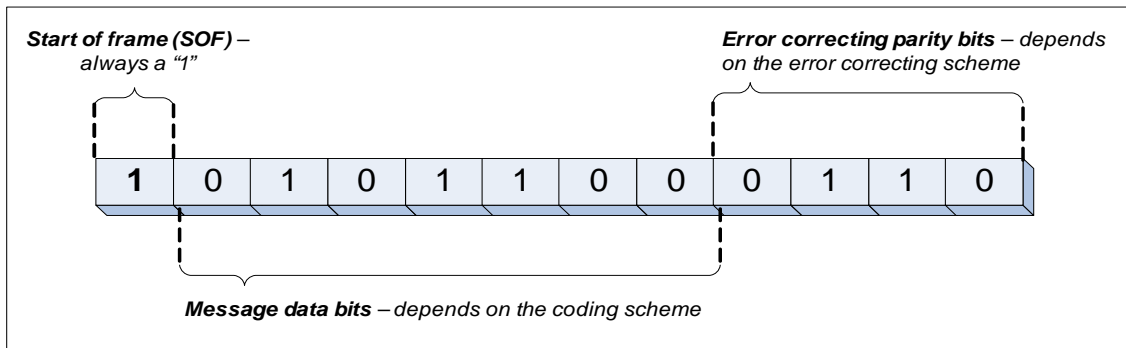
Start of frame (SOF) – always a "1"

Error correcting parity bits – depends on the error correcting scheme

| 1 | 0 | 1 | 0 | 1 | 1 | 0 | 0 | 0 | 1 | 1 | 0 |
|---|---|---|---|---|---|---|---|---|---|---|---|

Message data bits – depends on the coding scheme